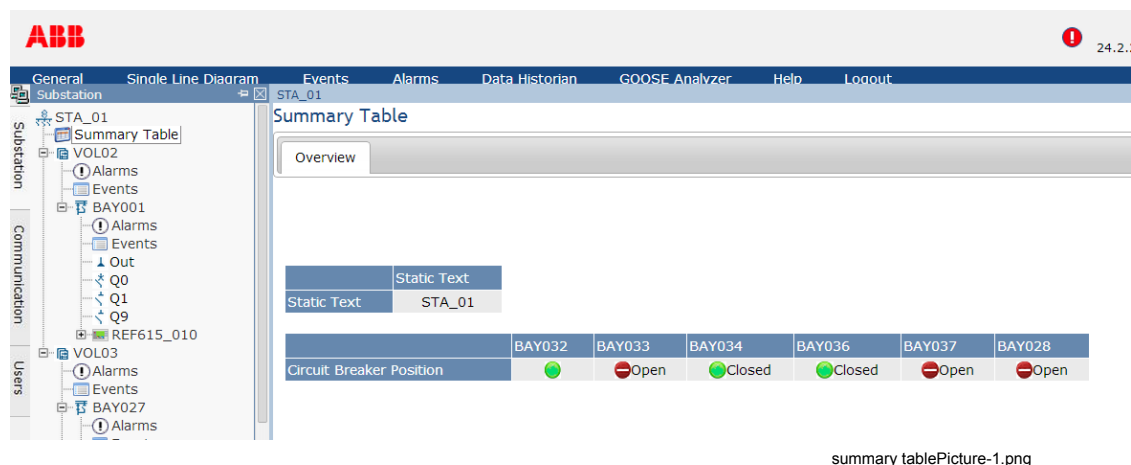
ABB

24.2.

General Single Line Diagram Events Alarms Data Historian GOOSE Analyzer Help Logout

Substation

Substation

Communication

Users

STA_01
Summary Table
VOL02
Alarms
Events
BAY001
Alarms
Events
Out
Q0
Q1
Q9
REF615_010
VOL03
Alarms
Events
BAY027
Alarms
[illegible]

STA_01

Summary Table

Overview

| | Static Text |
|---|---|
| Static Text | STA_01 |

| | BAY032 | BAY033 | BAY034 | BAY036 | BAY037 | BAY028 |
|---|---|---|---|---|---|---|
| Circuit Breaker Position | | Open | Closed | Closed | Open | Open |

summary tablePicture-1.png